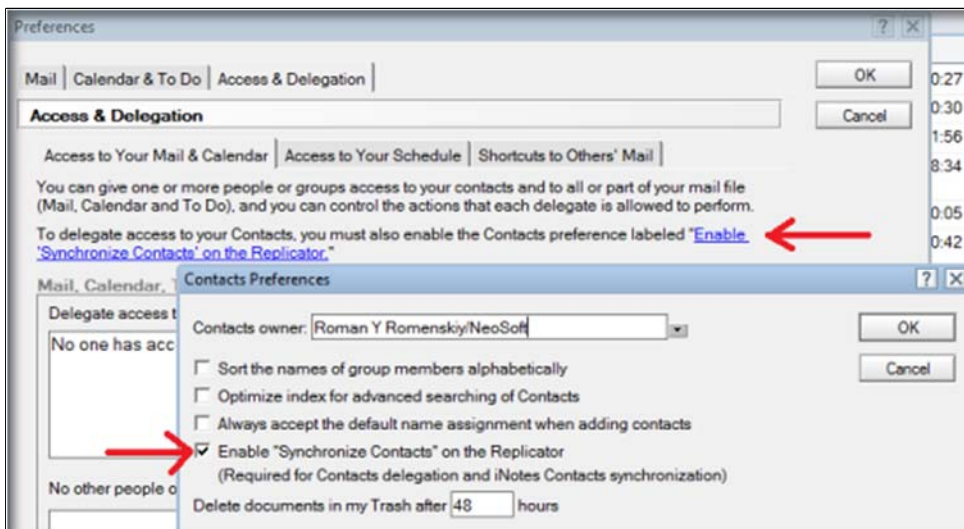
Preferences

?

Mail | Calendar & To Do | Access & Delegation

OK

Cancel

Access & Delegation

Access to Your Mail & Calendar | Access to Your Schedule | Shortcuts to Others' Mail

You can give one or more people or groups access to your contacts and to all or part of your mail file (Mail, Calendar and To Do), and you can control the actions that each delegate is allowed to perform.

To delegate access to your Contacts, you must also enable the Contacts preference labeled "Enable "Synchronize Contacts" on the Replicator."

0:27
0:30
1:56
8:34
0:05
0:42

Mail, Calendar, T

Delegate access t

No one has acc

No other people o

Contacts Preferences

?

Contacts owner: Roman Y Romenskiy/NeoSoft

OK

Cancel

Sort the names of group members alphabetically

Optimize index for advanced searching of Contacts

Always accept the default name assignment when adding contacts

Enable "Synchronize Contacts" on the Replicator
(Required for Contacts delegation and iNotes Contacts synchronization)

Delete documents in my Trash after 48 hours